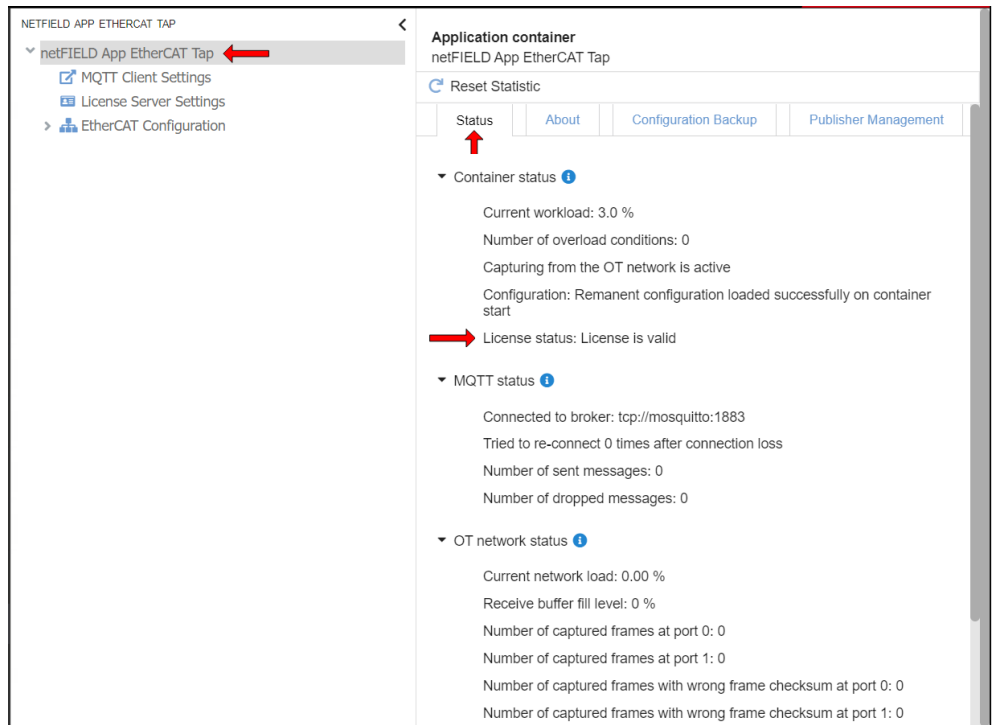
NETFIELD APP ETHERCAT TAP

netFIELD App EtherCAT Tap
MQTT Client Settings
License Server Settings
EtherCAT Configuration

Application container
netFIELD App EtherCAT Tap

Reset Statistic

Status | About | Configuration Backup | Publisher Management

Container status

Current workload: 3.0 %

Number of overload conditions: 0

Capturing from the OT network is active

Configuration: Remanent configuration loaded successfully on container start

License status: License is valid

MQTT status

Connected to broker: tcp://mosquitto:1883

Tried to re-connect 0 times after connection loss

Number of sent messages: 0

Number of dropped messages: 0

OT network status

Current network load: 0.00 %

Receive buffer fill level: 0 %

Number of captured frames at port 0: 0

Number of captured frames at port 1: 0

Number of captured frames with wrong frame checksum at port 0: 0

Number of captured frames with wrong frame checksum at port 1: 0